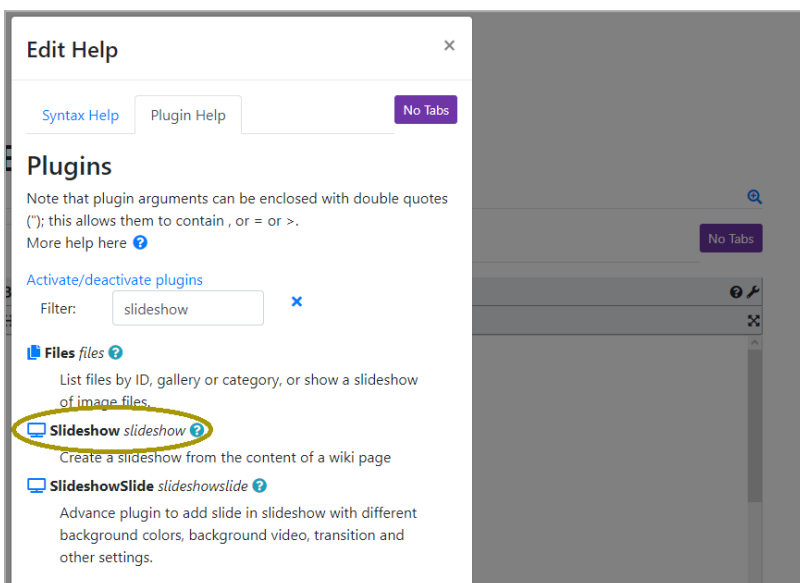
Edit Help ×

Syntax Help

Plugin Help

No Tabs

Plugins

Note that plugin arguments can be enclosed with double quotes ("); this allows them to contain , or = or >.

More help here

Activate/deactivate plugins

Filter: slideshow ×

Files *files*

List files by ID, gallery or category, or show a slideshow of image files.

Slideshow *slideshow*

Create a slideshow from the content of a wiki page

SlideshowSlide *slideshowslide*

Advance plugin to add slide in slideshow with different background colors, background video, transition and other settings.

No Tabs